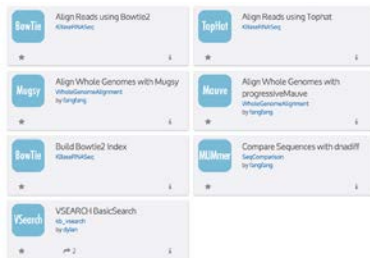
BowTie

Align Reads using Bowtie2

KBaseRNASeq

★

TopHat

Align Reads using Tophat

KBaseRNASeq

★

Mugsy

Align Whole Genomes with Mugsy

WholeGenomeAlignment

by fangfang

★

Mauve

Align Whole Genomes with progressiveMauve

WholeGenomeAlignment

by fangfang

★

BowTie

Build Bowtie2 Index

KBaseRNASeq

★

MUMmer

Compare Sequences with dnadiff

SeqComparison

by fangfang

★

VSearch

VSEARCH BasicSearch

kb_vsearch

by dylan

★ 2